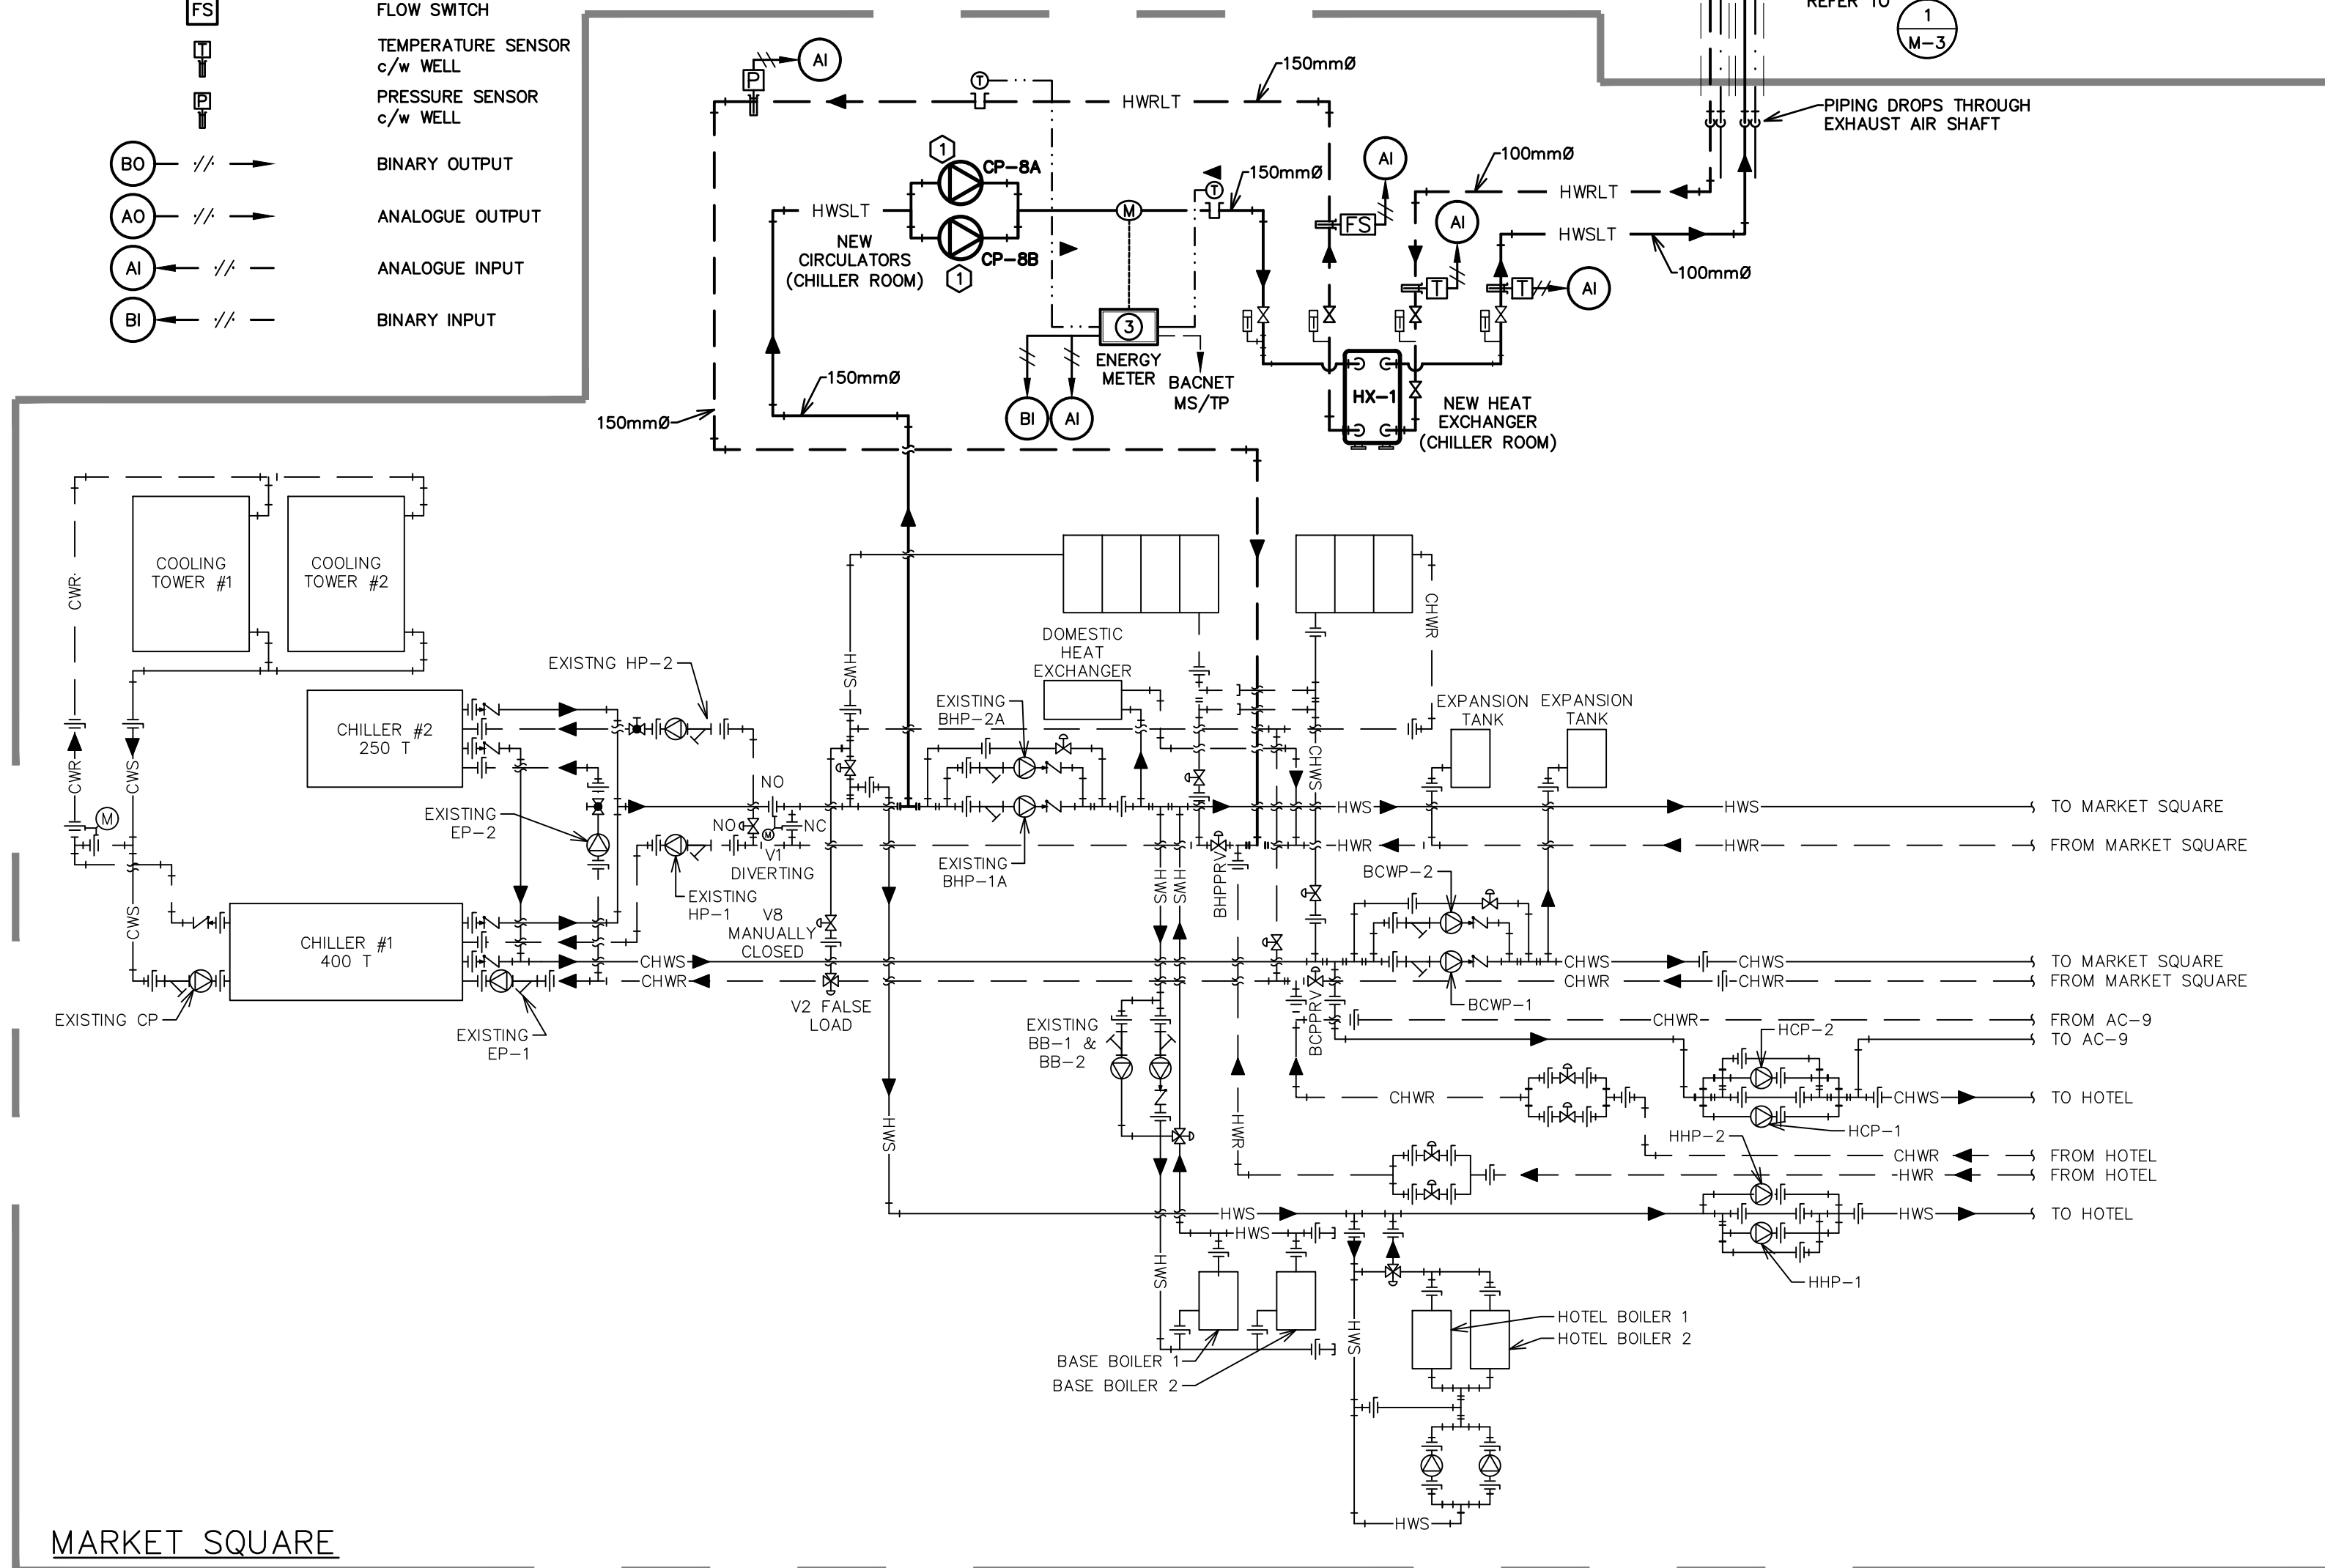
FS FLOW SWITCH
T TEMPERATURE SENSOR c/w WELL
P PRESSURE SENSOR c/w WELL
BO BINARY OUTPUT
AO ANALOGUE OUTPUT
AI ANALOGUE INPUT
BI BINARY INPUT

REFER TO 1 M-3

PIPING DROPS THROUGH EXHAUST AIR SHAFT

P AI T 150mmØ HWRLT
1 CP-8A
HWSLT
NEW CIRCULATORS (CHILLER ROOM)
CP-8B 1
M
T 150mmØ
AI
FS
100mmØ HWRLT
AI
HWSLT
100mmØ
T T AI
3
ENERGY METER
BACNET MS/TP
BI AI
HX-1
NEW HEAT EXCHANGER (CHILLER ROOM)
150mmØ
150mmØ

COOLING TOWER #1
COOLING TOWER #2
CWR
CWR
CWS
M
CWS
CHILLER #2 250 T
EXISTNG HP-2
SWH
DOMESTIC HEAT EXCHANGER
EXISTING BHP-2A
CHWR
EXPANSION TANK
EXPANSION TANK
EXISTING EP-2
NO
NO M NC
V1 DIVERTING
EXISTING HP-1
V8 MANUALLY CLOSED
EXISTING BHP-1A
CHWS
HWS
HWS
TO MARKET SQUARE
HWR
HWR
FROM MARKET SQUARE
SWH SWH
BHPPRV
BCWP-2
CHILLER #1 400 T
CHWS
CHWR
CHWS
CHWS
TO MARKET SQUARE
CHWR
CHWR
FROM MARKET SQUARE
EXISTING CP
EXISTING EP-1
V2 FALSE LOAD
BCWP-1
BCPPRV
CHWR
FROM AC-9
TO AC-9
HCP-2
EXISTING BB-1 & BB-2
CHWR
CHWS
TO HOTEL
HCP-1
SWH
HWR
HHP-2
CHWR
FROM HOTEL
HWR
FROM HOTEL
HWS
HWS
TO HOTEL
HWS
HHP-1
SWH
SWH
HOTEL BOILER 1
HOTEL BOILER 2
BASE BOILER 1
BASE BOILER 2
HWS

MARKET SQUARE